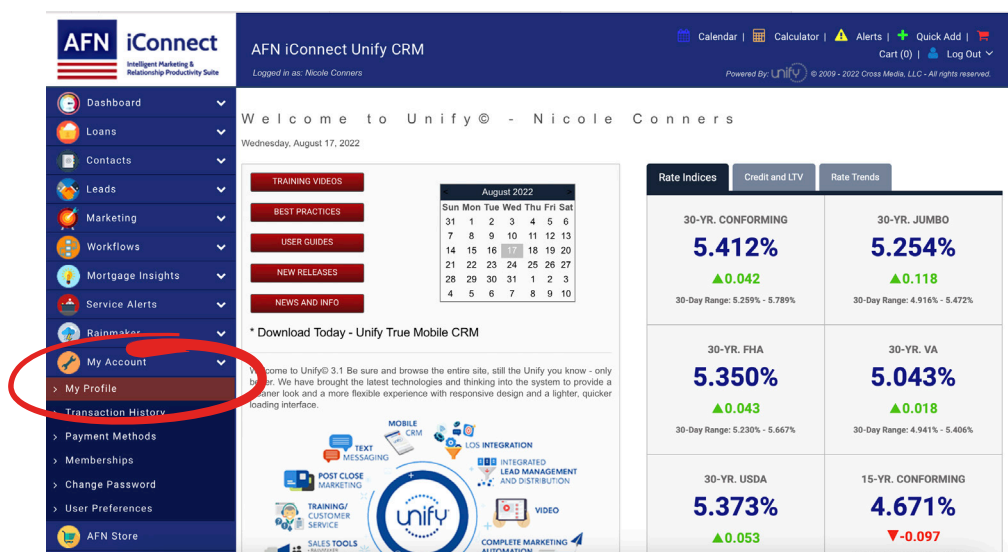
AFN iConnect
Intelligent Marketing & Relationship Productivity Suite

AFN iConnect Unify CRM
Logged in as: Nicole Conners

Calendar | Calculator | Alerts | Quick Add | Cart (0) | Log Out
Powered By: unify © 2009 - 2022 Cross Media, LLC - All rights reserved.

Dashboard
Loans
Contacts
Leads
Marketing
Workflows
Mortgage Insights
Service Alerts
Rainmaker
My Account
> My Profile
> Transaction History
> Payment Methods
> Memberships
> Change Password
> User Preferences
AFN Store

Welcome to Unify© - Nicole Conners
Wednesday, August 17, 2022

TRAINING VIDEOS
BEST PRACTICES
USER GUIDES
NEW RELEASES
NEWS AND INFO

August 2022
| Sun | Mon | Tue | Wed | Thu | Fri | Sat |
|---|---|---|---|---|---|---|
| 31 | 1 | 2 | 3 | 4 | 5 | 6 |
| 7 | 8 | 9 | 10 | 11 | 12 | 13 |
| 14 | 15 | 16 | 17 | 18 | 19 | 20 |
| 21 | 22 | 23 | 24 | 25 | 26 | 27 |
| 28 | 29 | 30 | 31 | 1 | 2 | 3 |
| 4 | 5 | 6 | 7 | 8 | 9 | 10 |

* Download Today - Unify True Mobile CRM

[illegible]come to Unify© 3.1 Be sure and browse the entire site, still the Unify you know - only b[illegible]er. We have brought the latest technologies and thinking into the system to provide a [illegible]eaner look and a more flexible experience with responsive design and a lighter, quicker loading interface.

MOBILE CRM
TEXT MESSAGING
LOS INTEGRATION
POST CLOSE MARKETING
INTEGRATED LEAD MANAGEMENT AND DISTRIBUTION
TRAINING/ CUSTOMER SERVICE
unify
VIDEO
SALES TOOLS
COMPLETE MARKETING AUTOMATION

Rate Indices | Credit and LTV | Rate Trends

30-YR. CONFORMING
5.412%
▲0.042
30-Day Range: 5.259% - 5.789%

30-YR. JUMBO
5.254%
▲0.118
30-Day Range: 4.916% - 5.472%

30-YR. FHA
5.350%
▲0.043
30-Day Range: 5.230% - 5.667%

30-YR. VA
5.043%
▲0.018
30-Day Range: 4.941% - 5.406%

30-YR. USDA
5.373%
▲0.053

15-YR. CONFORMING
4.671%
▼-0.097